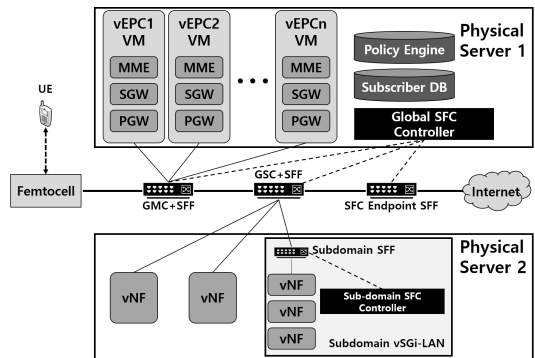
vEPC1 VM

MME

SGW

PGW

vEPC2 VM

MME

SGW

PGW

vEPCn VM

MME

SGW

PGW

Policy Engine

Subscriber DB

Physical Server 1

Global SFC Controller

UE

Femtocell

GMC+SFF

GSC+SFF

SFC Endpoint SFF

Internet

Physical Server 2

vNF

vNF

Subdomain SFF

vNF

vNF

vNF

Sub-domain SFC Controller

Subdomain vSGi-LAN